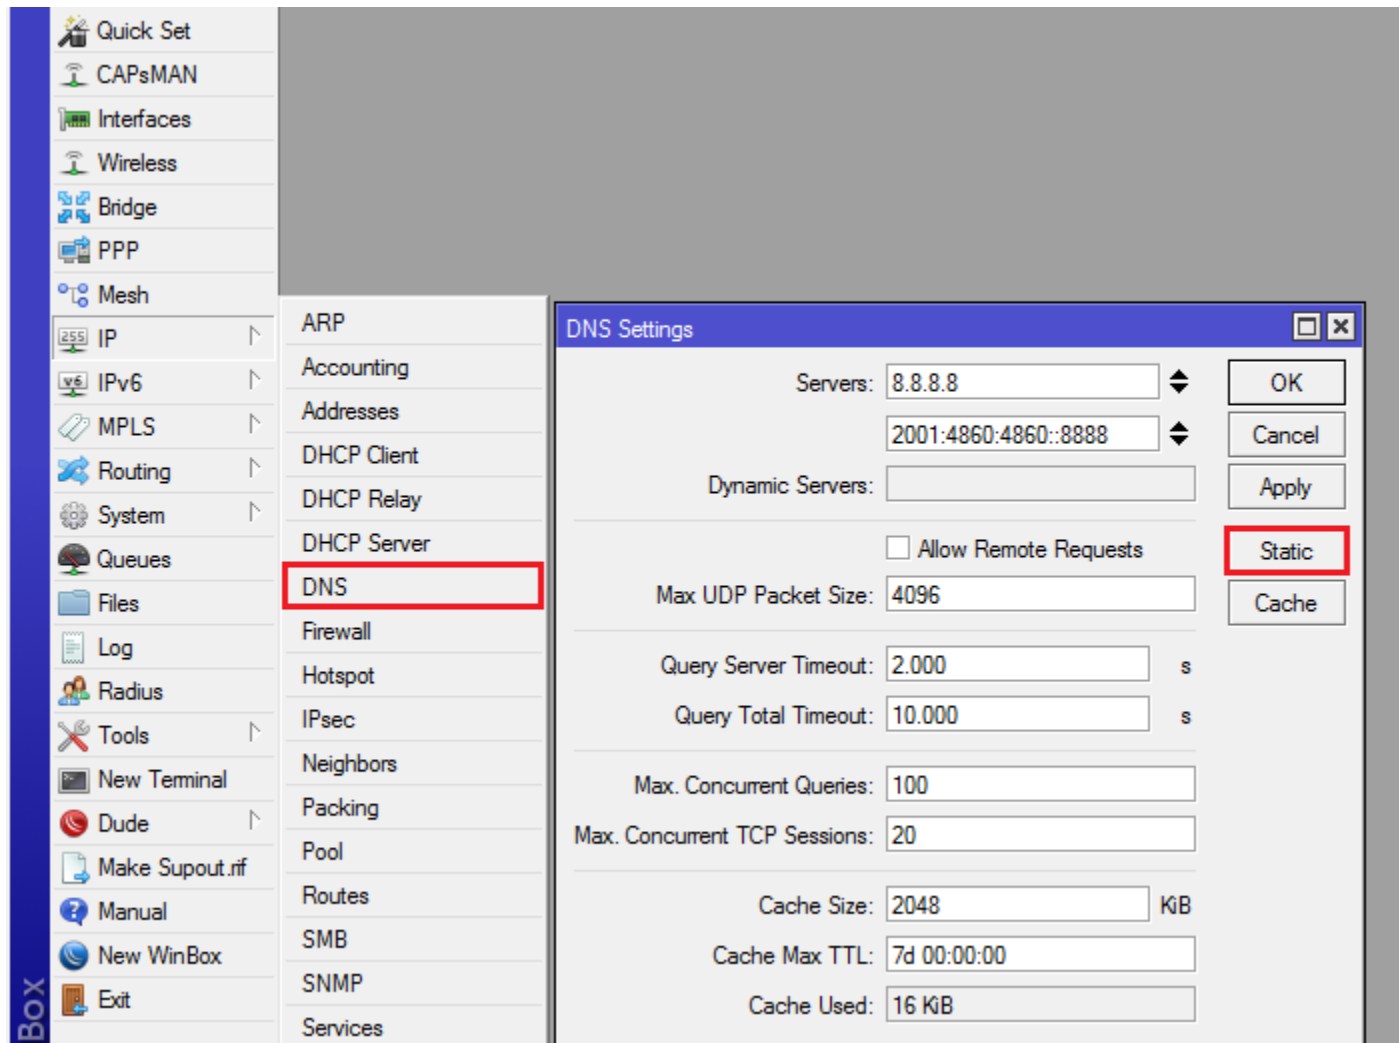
Quick Set
CAPsMAN
Interfaces
Wireless
Bridge
PPP
Mesh
IP
IPv6
MPLS
Routing
System
Queues
Files
Log
Radius
Tools
New Terminal
Dude
Make Supout.rif
Manual
New WinBox
Exit

BOX

ARP
Accounting
Addresses
DHCP Client
DHCP Relay
DHCP Server
DNS
Firewall
Hotspot
IPsec
Neighbors
Packing
Pool
Routes
SMB
SNMP
Services

DNS Settings

Servers: 8.8.8.8
2001:4860:4860::8888
Dynamic Servers:
Allow Remote Requests
Max UDP Packet Size: 4096
Query Server Timeout: 2.000 s
Query Total Timeout: 10.000 s
Max. Concurrent Queries: 100
Max. Concurrent TCP Sessions: 20
Cache Size: 2048 KiB
Cache Max TTL: 7d 00:00:00
Cache Used: 16 KiB

OK
Cancel
Apply
Static
Cache